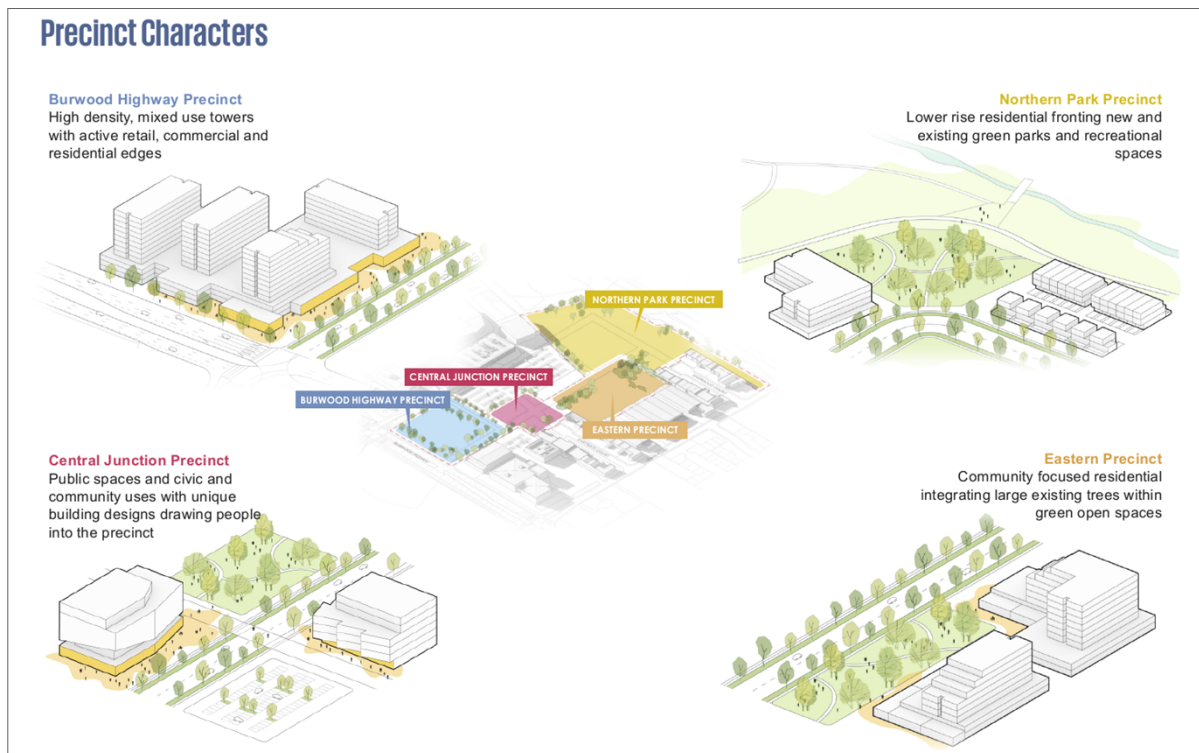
Precinct Characters

Burwood Highway Precinct
High density, mixed use towers with active retail, commercial and residential edges

Northern Park Precinct
Lower rise residential fronting new and existing green parks and recreational spaces

NORTHERN PARK PRECINCT

CENTRAL JUNCTION PRECINCT

BURWOOD HIGHWAY PRECINCT

EASTERN PRECINCT

Central Junction Precinct
Public spaces and civic and community uses with unique building designs drawing people into the precinct

Eastern Precinct
Community focused residential integrating large existing trees within green open spaces